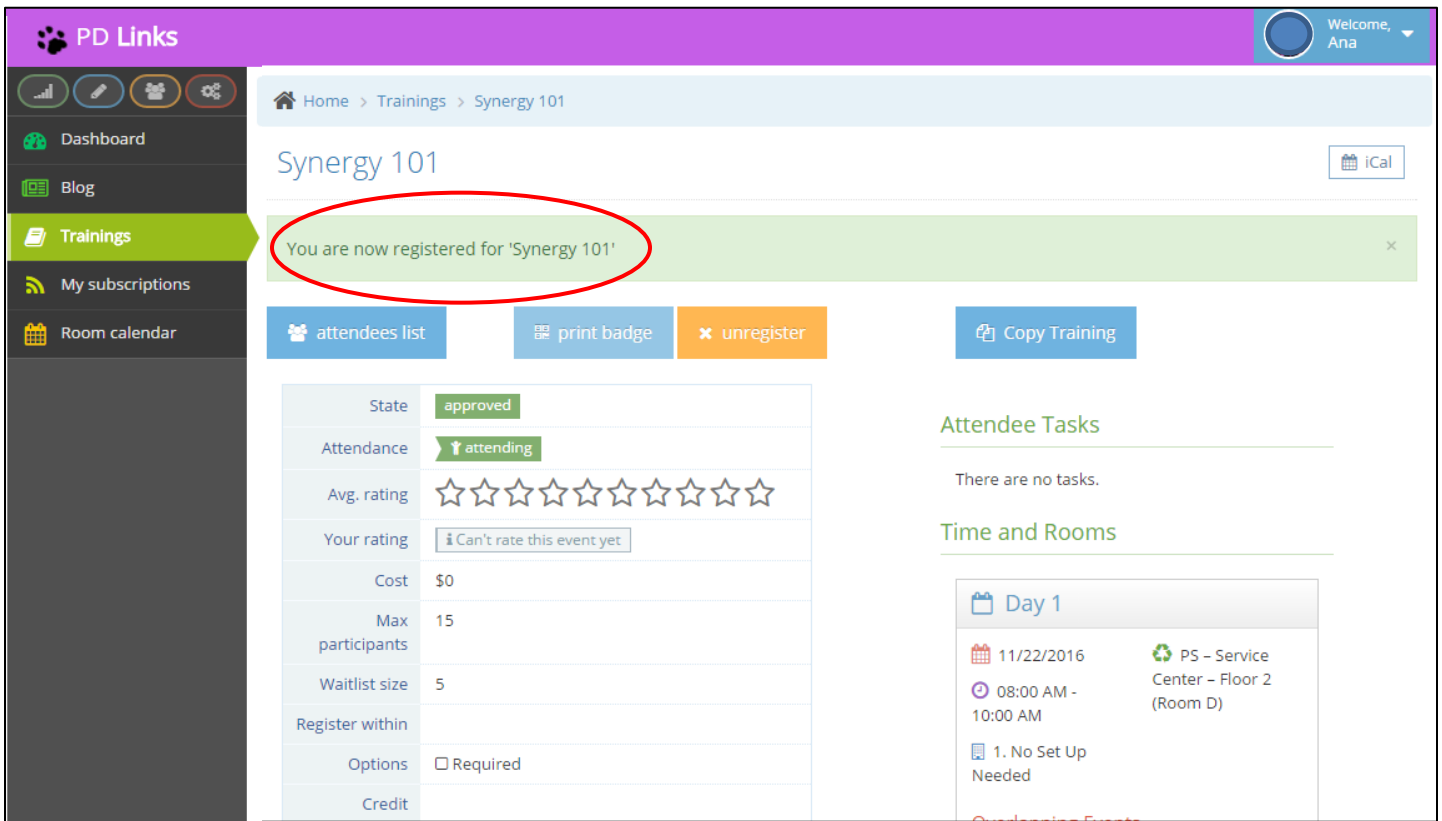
PD Links

Welcome, Ana

Dashboard
Blog
Trainings
My subscriptions
Room calendar

Home > Trainings > Synergy 101

Synergy 101

iCal

You are now registered for 'Synergy 101'

×

attendees list
print badge
unregister
Copy Training

| State | approved |
|---|---|
| Attendance | attending |
| Avg. rating | ☆☆☆☆☆☆☆☆☆☆ |
| Your rating | Can't rate this event yet |
| Cost | $0 |
| Max participants | 15 |
| Waitlist size | 5 |
| Register within | |
| Options | ☐ Required |
| Credit | |

Attendee Tasks

There are no tasks.

Time and Rooms

Day 1

11/22/2016

08:00 AM - 10:00 AM

1. No Set Up Needed

PS – Service Center – Floor 2 (Room D)

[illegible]